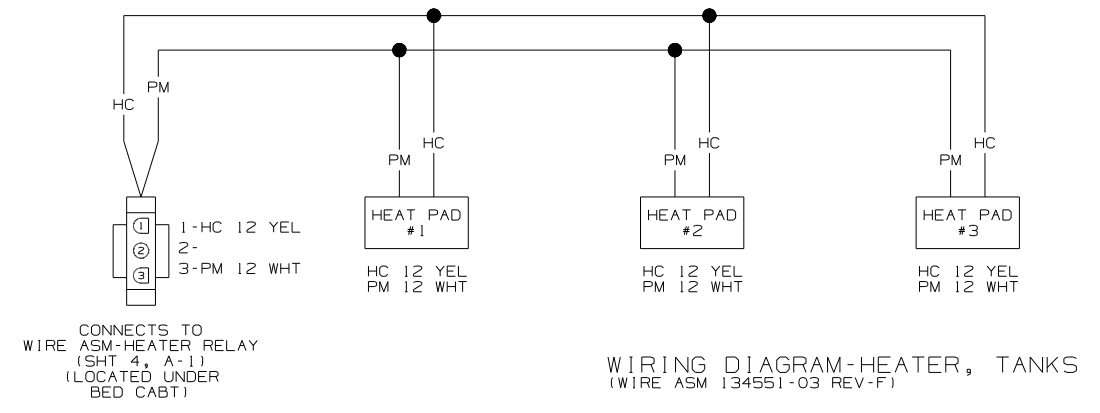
HC PM

1
2
3

1-HC 12 YEL
2-
3-PM 12 WHT

CONNECTS TO
WIRE ASM-HEATER RELAY
(SHT 4, A-1)
(LOCATED UNDER
BED CABT)

PM HC
HEAT PAD
#1
HC 12 YEL
PM 12 WHT

PM HC
HEAT PAD
#2
HC 12 YEL
PM 12 WHT

PM HC
HEAT PAD
#3
HC 12 YEL
PM 12 WHT

WIRING DIAGRAM-HEATER, TANKS
(WIRE ASM 134551-03 REV-F)